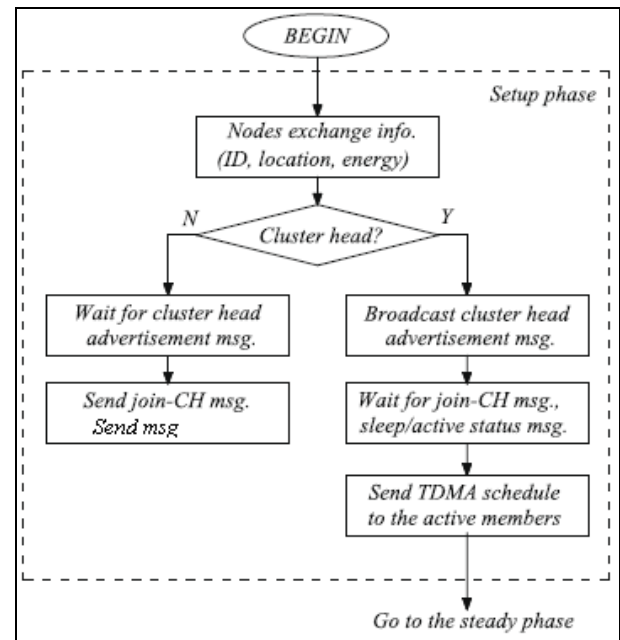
BEGIN

Setup phase

Nodes exchange info. (ID, location, energy)

N

Cluster head?

Y

Wait for cluster head advertisement msg.

Send join-CH msg.
Send msg

Broadcast cluster head advertisement msg.

Wait for join-CH msg., sleep/active status msg.

Send TDMA schedule to the active members

Go to the steady phase